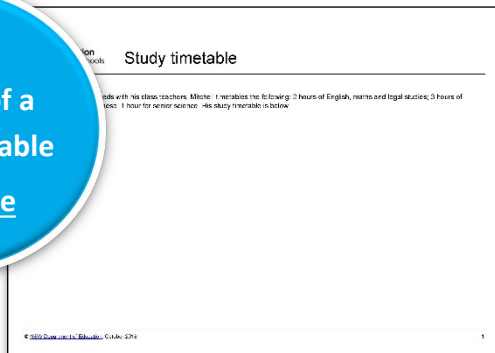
f a
able
e

ion
ools

Study timetable

eds with his class teachers, Mitchell timetables the following: 2 hours of English, maths and legal studies; 3 hours of
ness; 1 hour for senior science. His study timetable is below.

© NSW Department of Education, October 2018

1